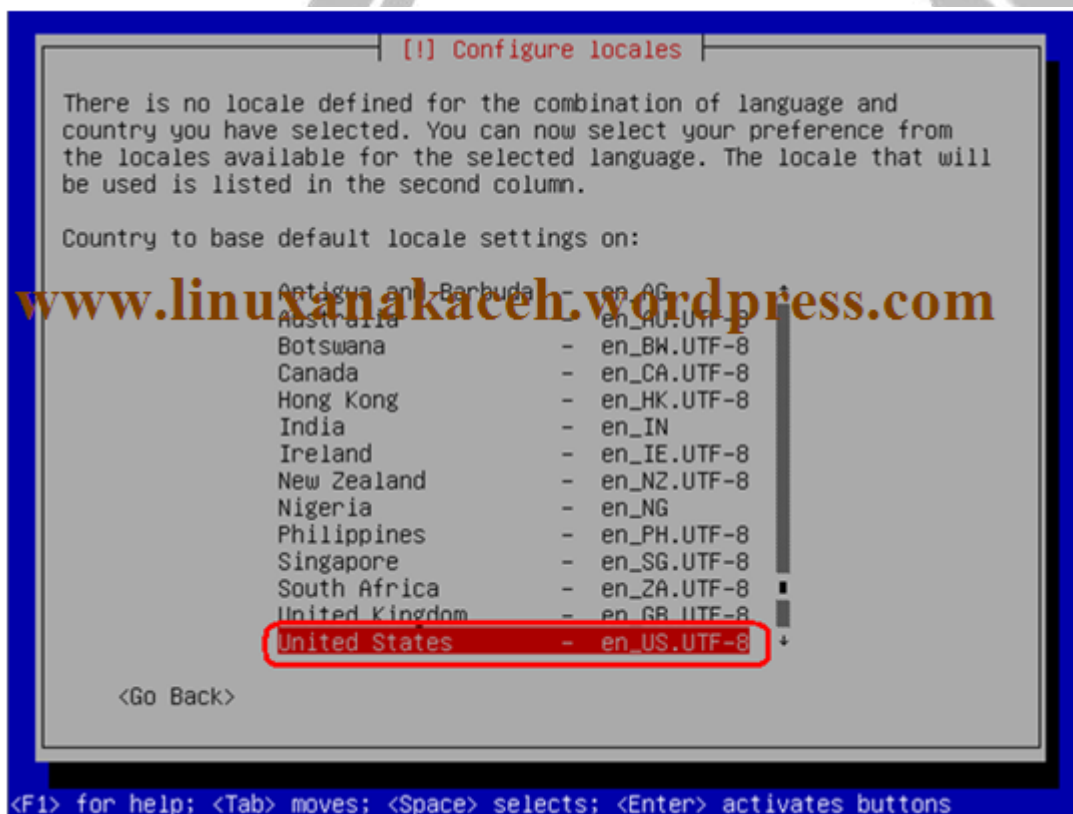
[!] Configure locales

There is no locale defined for the combination of language and country you have selected. You can now select your preference from the locales available for the selected language. The locale that will be used is listed in the second column.

Country to base default locale settings on:

Antigua and Barbuda - en_AG
Australia - en_AU.UTF-8
Botswana - en_BW.UTF-8
Canada - en_CA.UTF-8
Hong Kong - en_HK.UTF-8
India - en_IN
Ireland - en_IE.UTF-8
New Zealand - en_NZ.UTF-8
Nigeria - en_NG
Philippines - en_PH.UTF-8
Singapore - en_SG.UTF-8
South Africa - en_ZA.UTF-8
United Kingdom - en_GB.UTF-8
United States - en_US.UTF-8

www.linuxanakaceh.wordpress.com

<Go Back>

<F1> for help; <Tab> moves; <Space> selects; <Enter> activates buttons